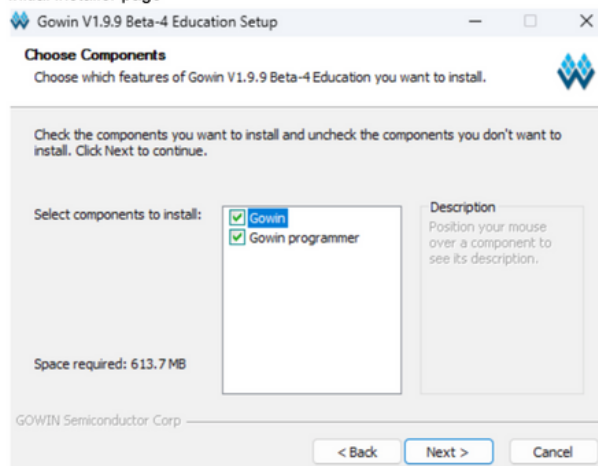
Gowin V1.9.9 Beta-4 Education Setup

Choose Components
Choose which features of Gowin V1.9.9 Beta-4 Education you want to install.

Check the components you want to install and uncheck the components you don't want to install. Click Next to continue.

Select components to install:
Gowin
Gowin programmer

Description
Position your mouse over a component to see its description.

Space required: 613.7 MB

GOWIN Semiconductor Corp

< Back
Next >
Cancel